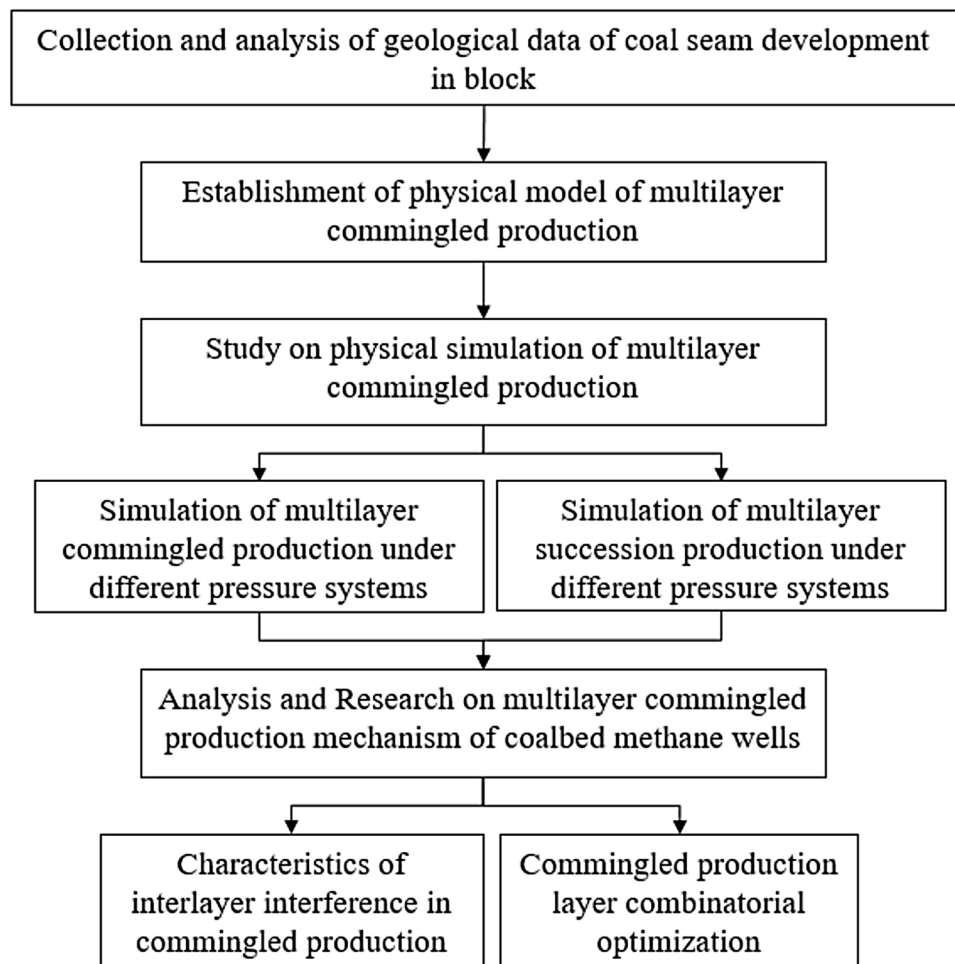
Collection and analysis of geological data of coal seam development in block

Establishment of physical model of multilayer commingled production

Study on physical simulation of multilayer commingled production

Simulation of multilayer commingled production under different pressure systems

Simulation of multilayer succession production under different pressure systems

Analysis and Research on multilayer commingled production mechanism of coalbed methane wells

Characteristics of interlayer interference in commingled production

Commingled production layer combinatorial optimization